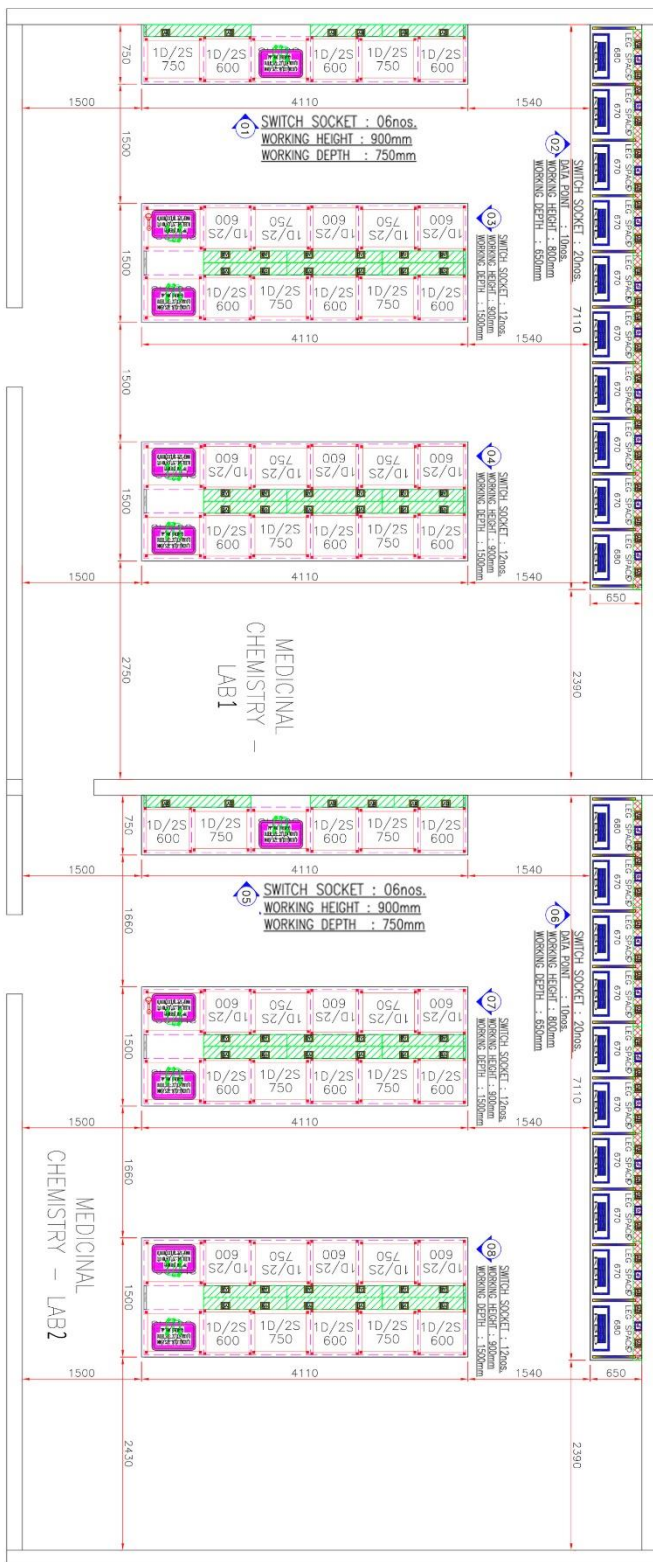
750
1D/2S 750
1D/2S 600
1D/2S 600
1D/2S 750
1D/2S 600
1500
4110
1540
01 SWITCH SOCKET : 06nos.
WORKING HEIGHT : 900mm
WORKING DEPTH : 750mm
1500
02 SWITCH SOCKET : 20nos.
DATA POINT : 10nos.
WORKING HEIGHT : 800mm
WORKING DEPTH : 650mm
1D/2S 600
1D/2S 750
1D/2S 600
1D/2S 750
1D/2S 600
03 SWITCH SOCKET : 12nos.
WORKING HEIGHT : 900mm
WORKING DEPTH : 1500mm
1500
1D/2S 600
1D/2S 750
1D/2S 600
1D/2S 750
1D/2S 600
7110
4110
1540
1500
1D/2S 600
1D/2S 750
1D/2S 600
1D/2S 750
1D/2S 600
04 SWITCH SOCKET : 12nos.
WORKING HEIGHT : 900mm
WORKING DEPTH : 1500mm
1500
1D/2S 600
1D/2S 750
1D/2S 600
1D/2S 750
1D/2S 600
1500
4110
1540
680
670
670
670
670
670
670
670
670
680
650
MEDICINAL CHEMISTRY – LAB1
2750
2390
750
1D/2S 600
1D/2S 750
1D/2S 600
1D/2S 750
1D/2S 600
1500
4110
1540
05 SWITCH SOCKET : 06nos.
WORKING HEIGHT : 900mm
WORKING DEPTH : 750mm
1660
06 SWITCH SOCKET : 20nos.
DATA POINT : 10nos.
WORKING HEIGHT : 800mm
WORKING DEPTH : 650mm
1D/2S 600
1D/2S 750
1D/2S 600
1D/2S 750
1D/2S 600
07 SWITCH SOCKET : 12nos.
WORKING HEIGHT : 900mm
WORKING DEPTH : 1500mm
1500
1D/2S 600
1D/2S 750
1D/2S 600
1D/2S 750
1D/2S 600
7110
1500
4110
1540
1660
MEDICINAL CHEMISTRY – LAB2
1D/2S 600
1D/2S 750
1D/2S 600
1D/2S 750
1D/2S 600
08 SWITCH SOCKET : 12nos.
WORKING HEIGHT : 900mm
WORKING DEPTH : 1500mm
1500
1D/2S 600
1D/2S 750
1D/2S 600
1D/2S 750
1D/2S 600
1500
4110
1540
680
670
670
670
670
670
670
670
670
680
650
2430
2390